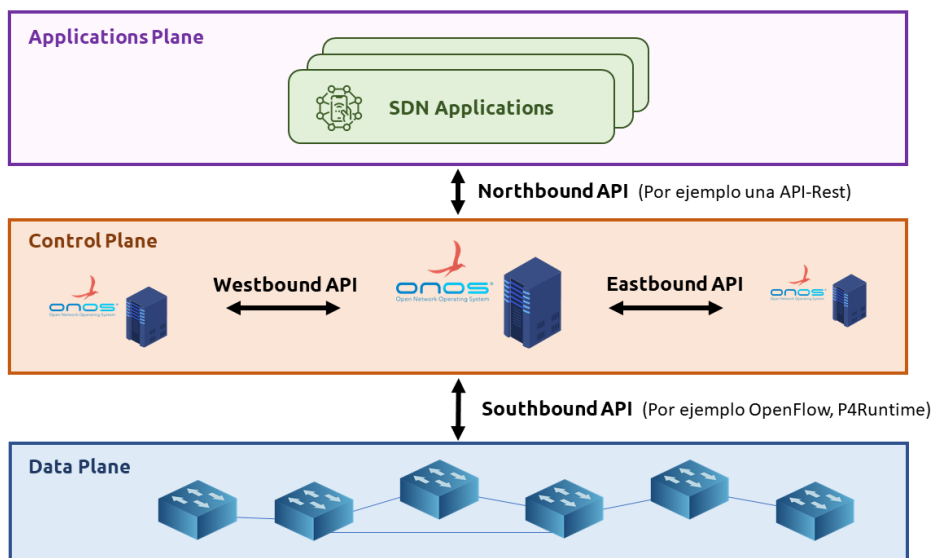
Applications Plane

SDN Applications

Northbound API (Por ejemplo una API-Rest)

Control Plane

onos Open Network Operating System

Westbound API

onos Open Network Operating System

Eastbound API

onos Open Network Operating System

Southbound API (Por ejemplo OpenFlow, P4Runtime)

Data Plane